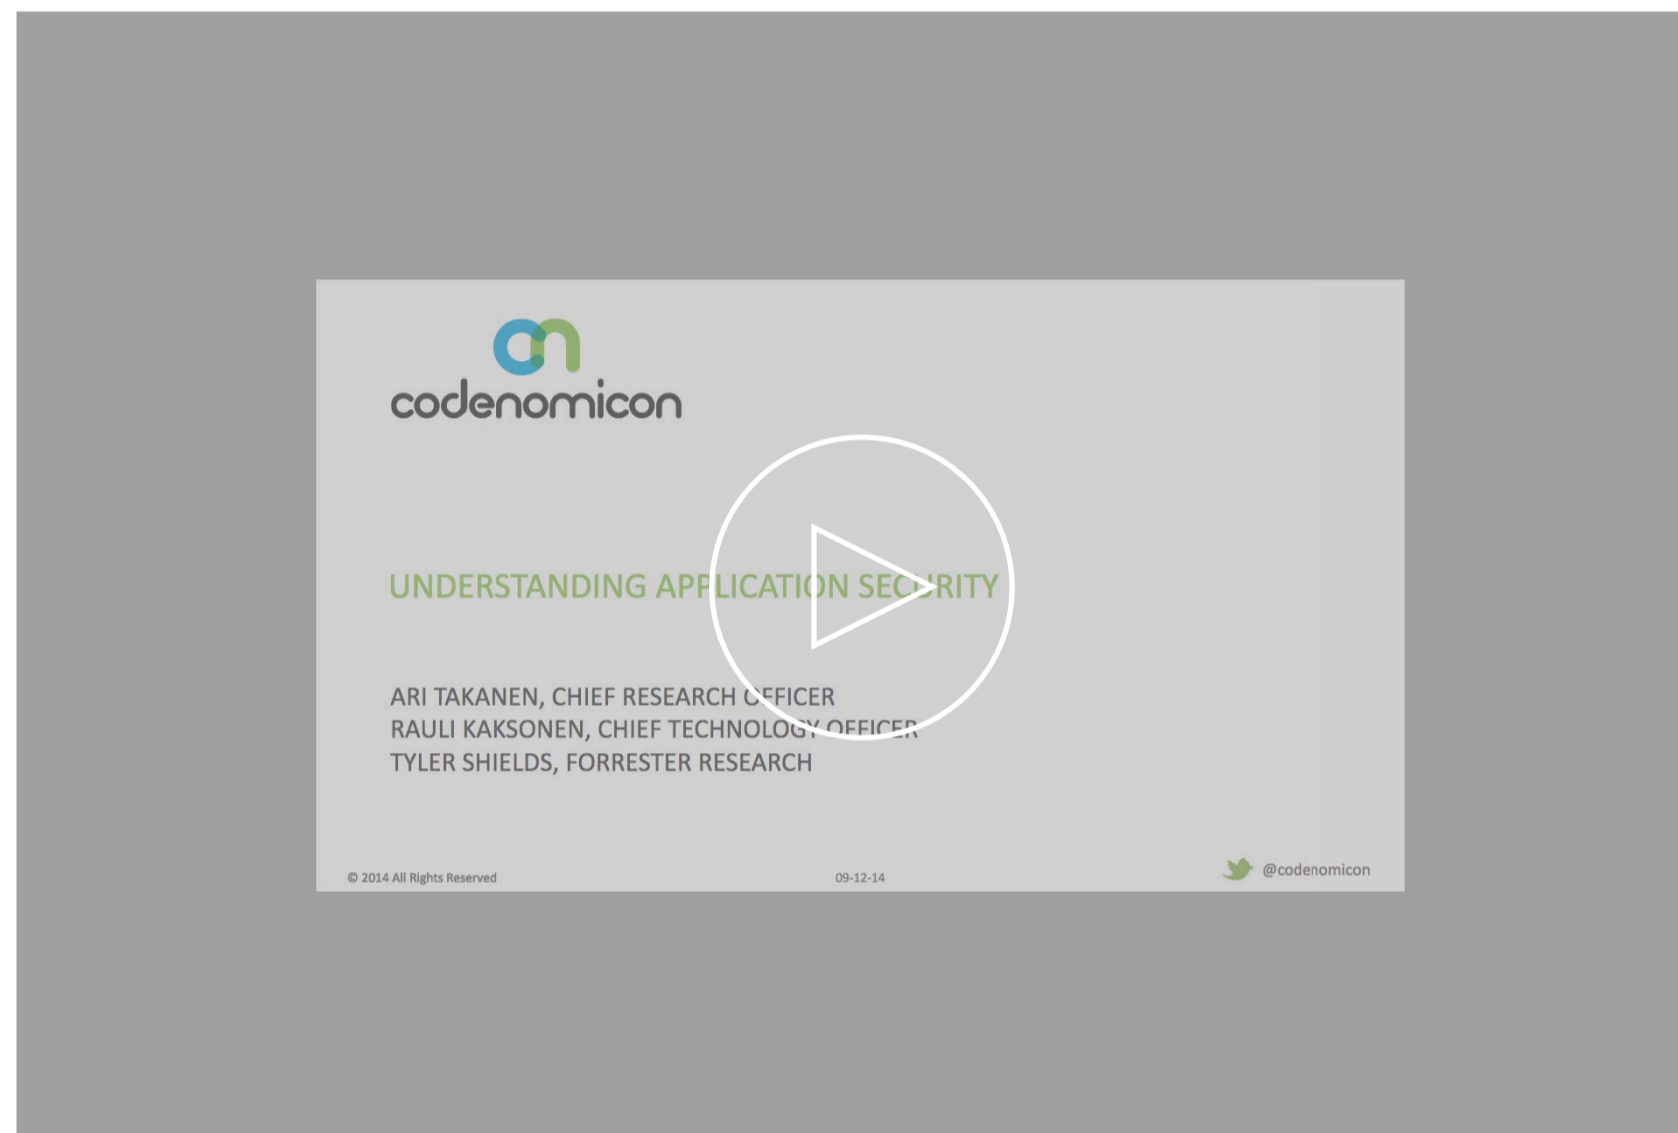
codenomicon

UNDERSTANDING APPLICATION SECURITY

ARI TAKANEN, CHIEF RESEARCH OFFICER
RAULI KAKSONEN, CHIEF TECHNOLOGY OFFICER
TYLER SHIELDS, FORRESTER RESEARCH

© 2014 All Rights Reserved

09-12-14

@codenomicon